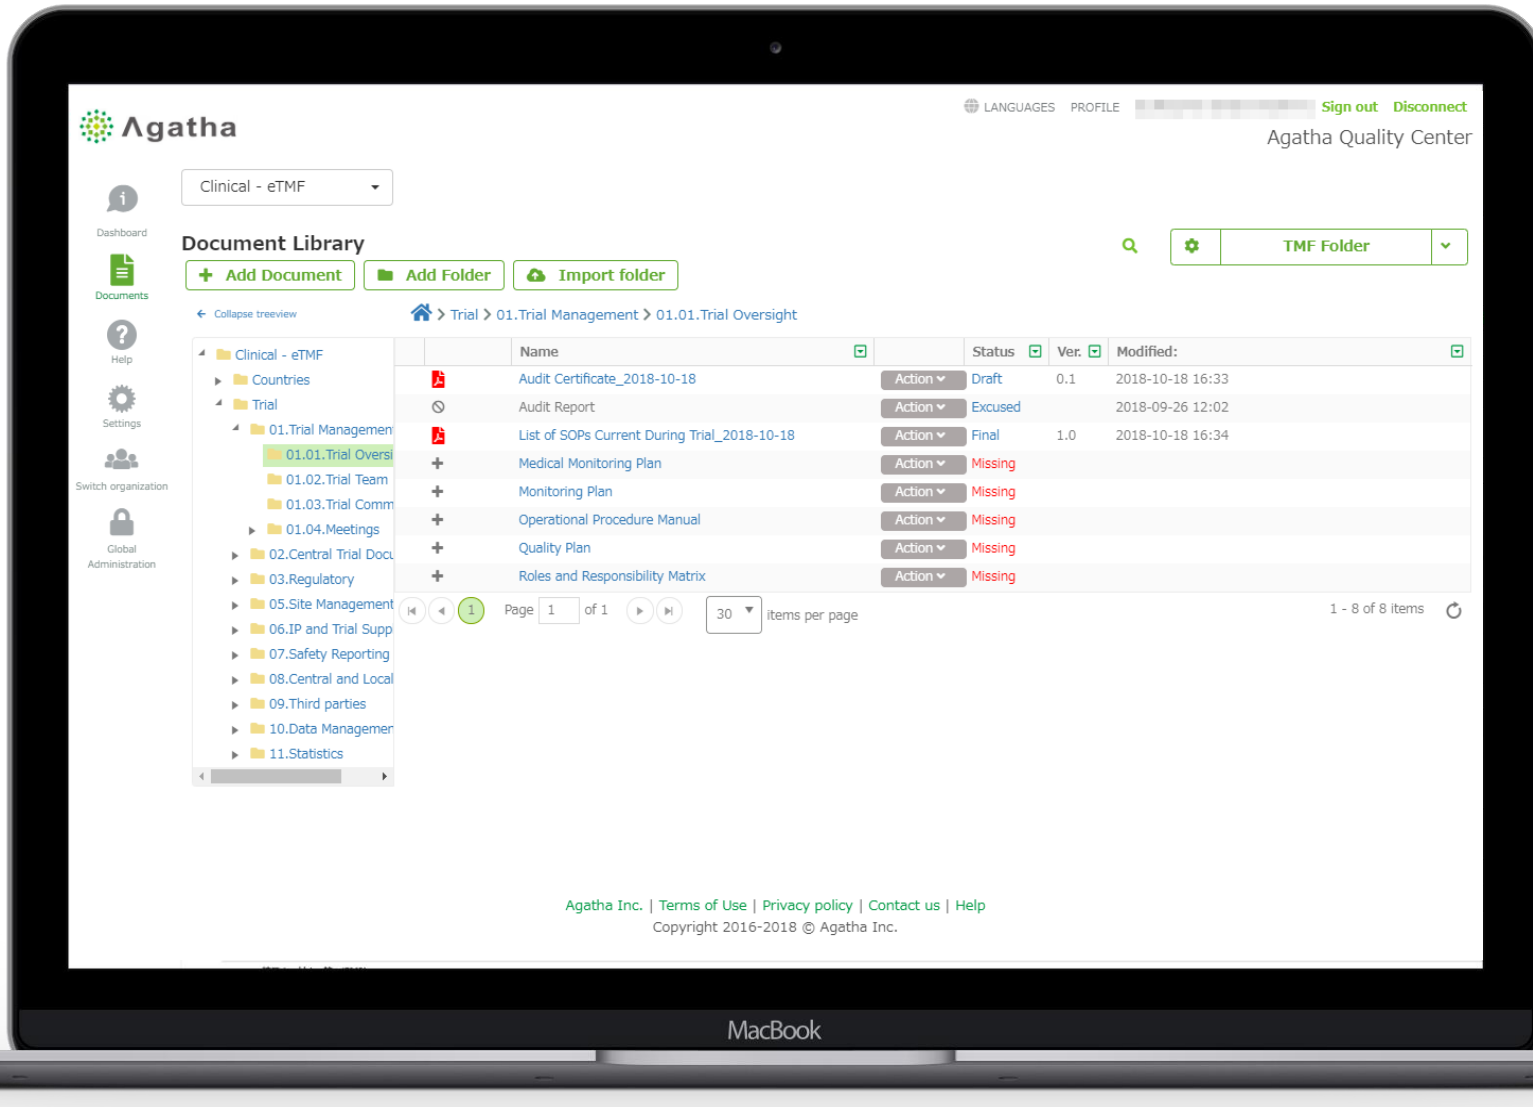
Agatha

LANGUAGES PROFILE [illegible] Sign out Disconnect

Agatha Quality Center

Dashboard

Documents

Help

Settings

Switch organization

Global Administration

Clinical - eTMF

Document Library

Add Document Add Folder Import folder

TMF Folder

Collapse treeview

Trial > 01.Trial Management > 01.01.Trial Oversight

Clinical - eTMF
Countries
Trial
01.Trial Managemen
01.01.Trial Oversi
01.02.Trial Team
01.03.Trial Comm
01.04.Meetings
02.Central Trial Docu
03.Regulatory
05.Site Management
06.IP and Trial Supp
07.Safety Reporting
08.Central and Local
09.Third parties
10.Data Managemer
11.Statistics

| | Name | | Status | Ver. | Modified: |
|---|---|---|---|---|---|
| | Audit Certificate_2018-10-18 | Action | Draft | 0.1 | 2018-10-18 16:33 |
| | Audit Report | Action | Excused | | 2018-09-26 12:02 |
| | List of SOPs Current During Trial_2018-10-18 | Action | Final | 1.0 | 2018-10-18 16:34 |
| + | Medical Monitoring Plan | Action | Missing | | |
| + | Monitoring Plan | Action | Missing | | |
| + | Operational Procedure Manual | Action | Missing | | |
| + | Quality Plan | Action | Missing | | |
| + | Roles and Responsibility Matrix | Action | Missing | | |

1 Page 1 of 1 30 items per page 1 - 8 of 8 items

Agatha Inc. | Terms of Use | Privacy policy | Contact us | Help
Copyright 2016-2018 © Agatha Inc.

MacBook